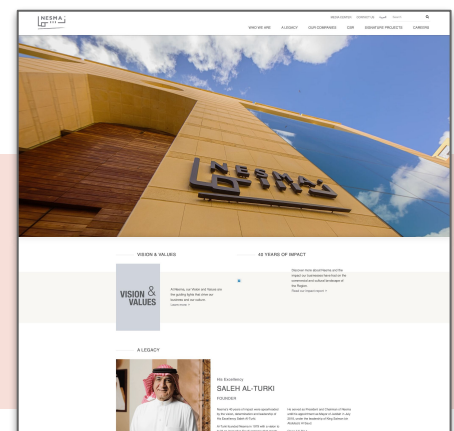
NESMA

MEDIA CENTER CONTACT US عربي SEARCH

WHO WE ARE A LEGACY OUR COMPANIES CSR SIGNATURE PROJECTS CAREERS

NESMA

VISION & VALUES

40 YEARS OF IMPACT

VISION & VALUES

At Nesma, our Vision and Values are the guiding lights that drive our business and our culture.

Learn more >

Discover more about Nesma and the impact our businesses have had on the commercial and cultural landscape of the Region.

Read our impact report >

A LEGACY

His Excellency

SALEH AL-TURKI

FOUNDER

Nesma's 40 years of impact were spearheaded by the vision, determination and leadership of His Excellency Saleh Al-Turki.

He served as President and Chairman of Nesma until his appointment as Mayor of Jeddah. In July 2010, under the leadership of King Abdullah bin Abdulaziz Al Saud.

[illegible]